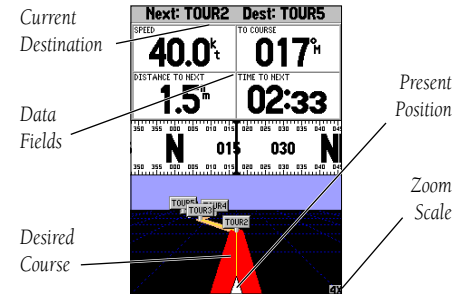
Current Destination

Data Fields

Desired Course

Next: TOUR2 Dest: TOUR5

SPEED
40.0$^{k}_{t}$

TO COURSE
017$^{°}_{M}$

DISTANCE TO NEXT
1.5$^{n}_{m}$

TIME TO NEXT
02:33

350 355 000 005 010 015 020 025 030 035 040 045

N 015 030 N

350 355 000 005 010 015 020 025 030 035 040 045

TOUR5
TOUR4
TOUR3
TOUR2

4X

Present Position

Zoom Scale